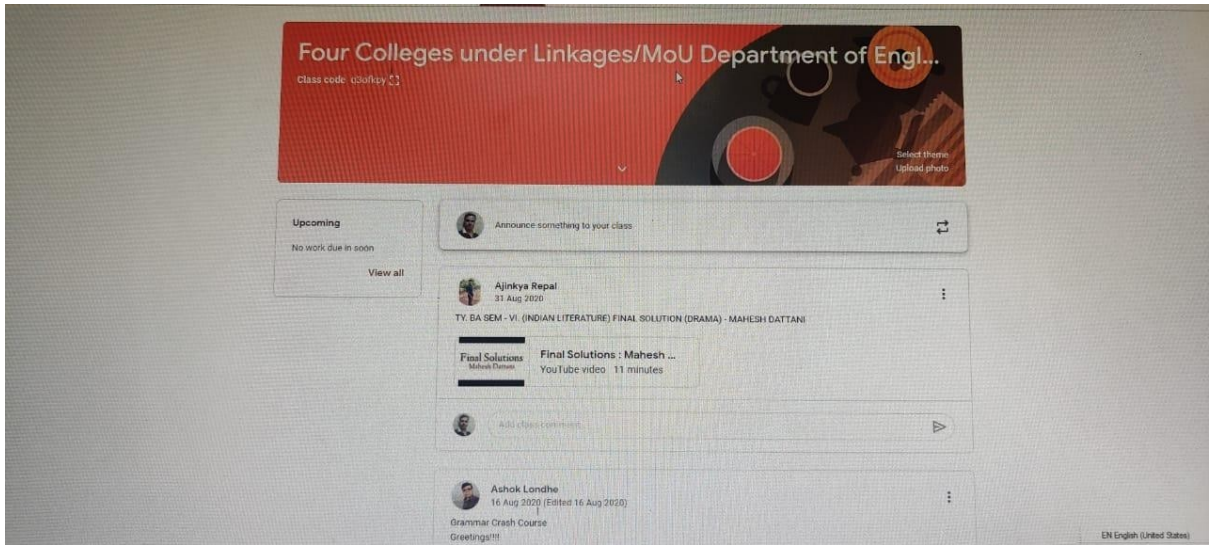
Four Colleges under Linkages/MoU Department of Engl...

Class code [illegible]

Select theme
Upload photo

Upcoming
No work due in soon
View all

Announce something to your class

Ajinkya Repal
31 Aug 2020

TY. BA SEM - VI. (INDIAN LITERATURE) FINAL SOLUTION (DRAMA) - MAHESH DATTANI

Final Solutions
Mahesh Dattani

Final Solutions : Mahesh ...
YouTube video 11 minutes

Add class comment...

Ashok Londhe
16 Aug 2020 (Edited 16 Aug 2020)

Grammar Crash Course
Greetings!!!

EN English (United States)